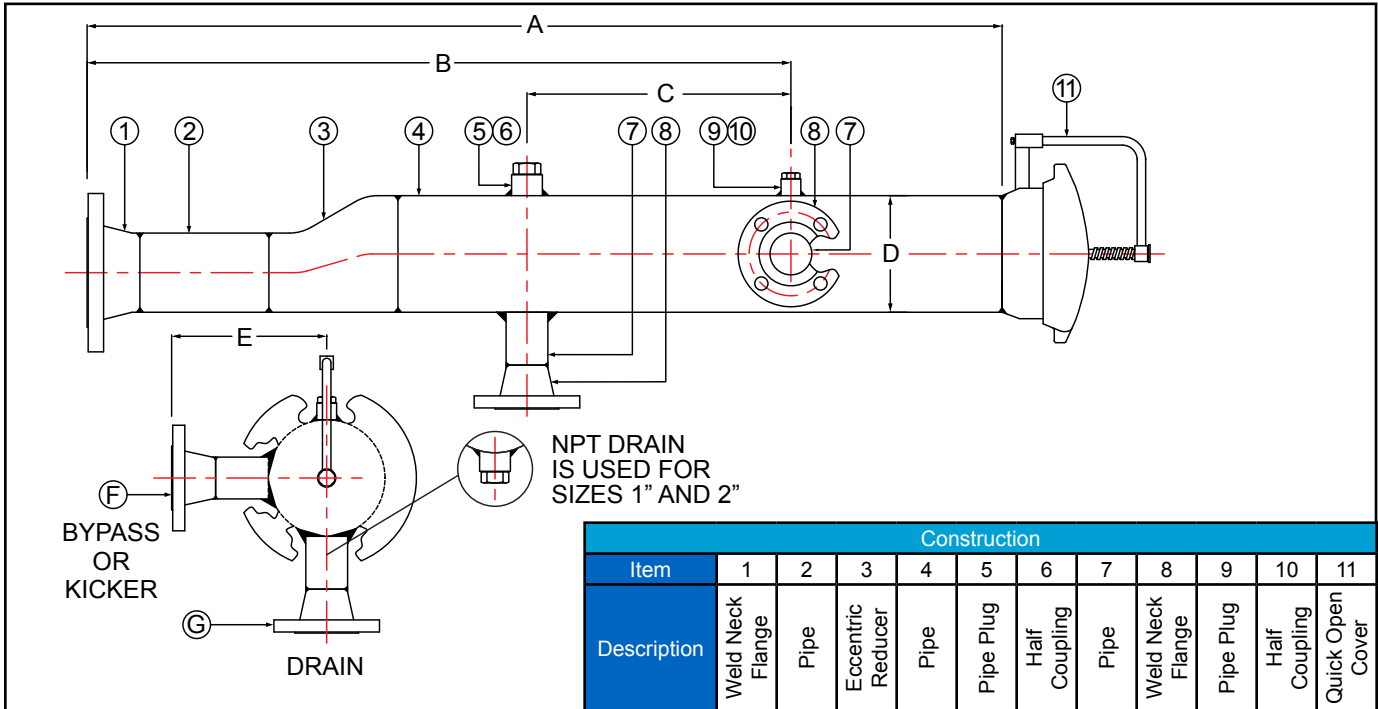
A
B
C
1 2 3 4 5 6 7 8 9 10 8 7
11
D
E
F
G
NPT DRAIN IS USED FOR SIZES 1" AND 2"
BYPASS OR KICKER
DRAIN

| Construction | | | | | | | | | | | |
|---|---|---|---|---|---|---|---|---|---|---|---|
| Item | 1 | 2 | 3 | 4 | 5 | 6 | 7 | 8 | 9 | 10 | 11 |
| Description | Weld Neck Flange | Pipe | Eccentric Reducer | Pipe | Pipe Plug | Half Coupling | Pipe | Weld Neck Flange | Pipe Plug | Half Coupling | Quick Open Cover |